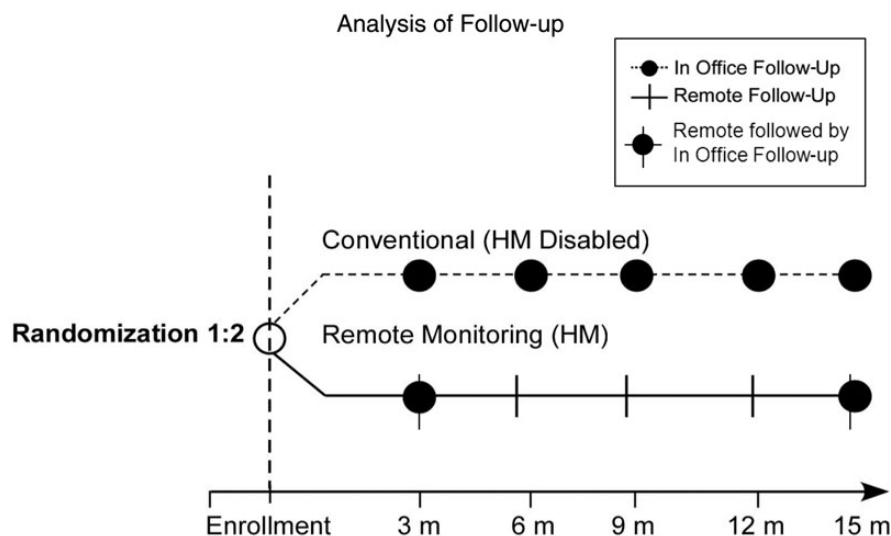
Analysis of Follow-up

In Office Follow-Up
Remote Follow-Up
Remote followed by In Office Follow-up

Conventional (HM Disabled)

Randomization 1:2

Remote Monitoring (HM)

Enrollment 3 m 6 m 9 m 12 m 15 m